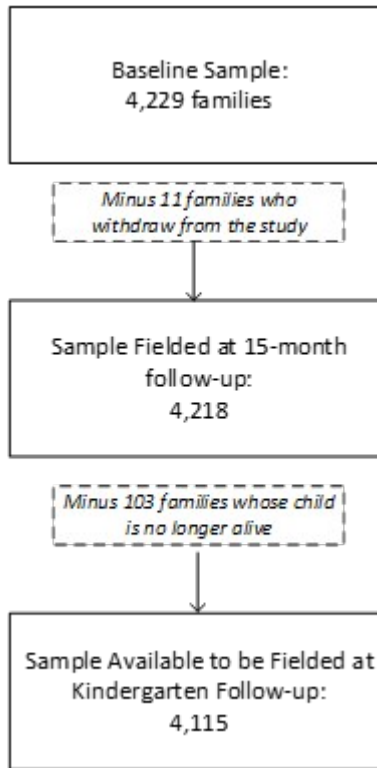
Baseline Sample:
4,229 families

Minus 11 families who withdraw from the study

Sample Fielded at 15-month follow-up:
4,218

Minus 103 families whose child is no longer alive

Sample Available to be Fielded at Kindergarten Follow-up:
4,115